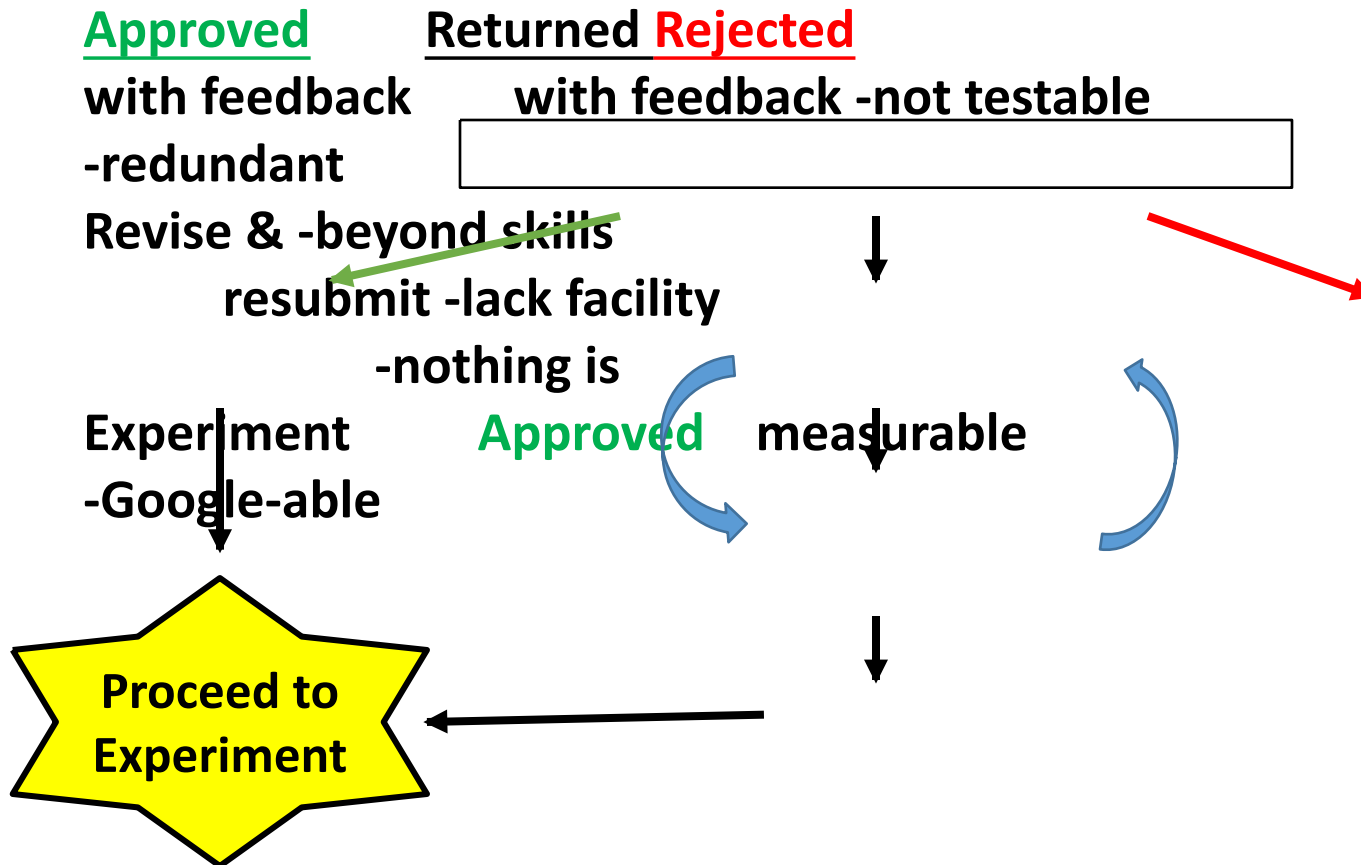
Approved Returned Rejected
with feedback with feedback -not testable
-redundant
Revise & -beyond skills
resubmit -lack facility
-nothing is
Experiment Approved measurable
-Google-able

Proceed to Experiment